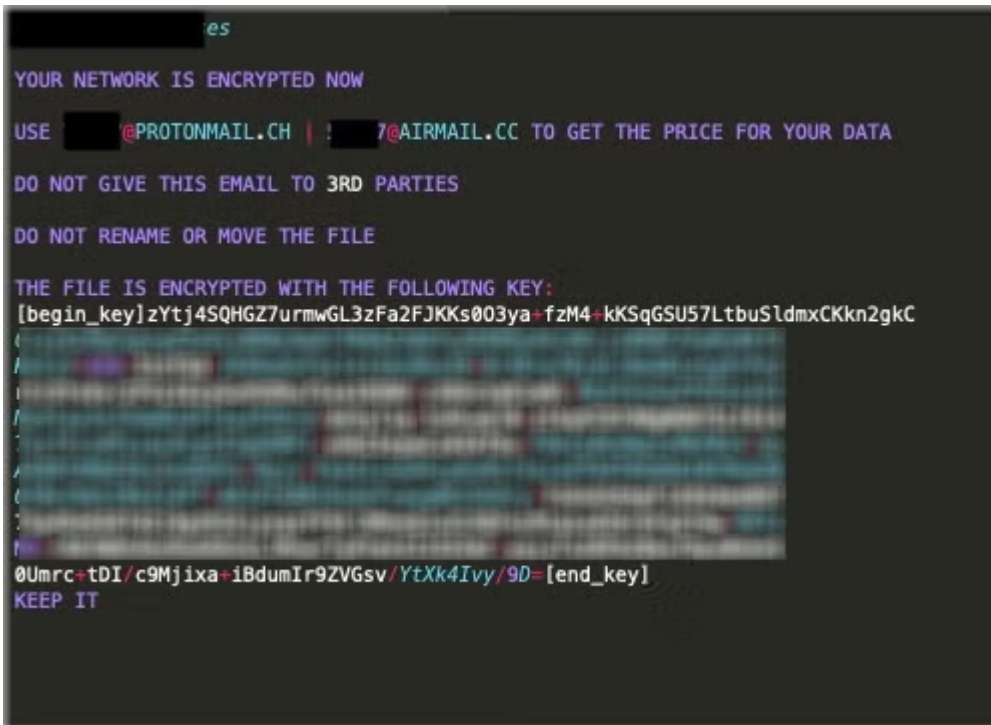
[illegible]es

YOUR NETWORK IS ENCRYPTED NOW

USE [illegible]@PROTONMAIL.CH | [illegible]7@AIRMAIL.CC TO GET THE PRICE FOR YOUR DATA

DO NOT GIVE THIS EMAIL TO 3RD PARTIES

DO NOT RENAME OR MOVE THE FILE

THE FILE IS ENCRYPTED WITH THE FOLLOWING KEY:
[begin_key]zYtj4SQHGZ7urmwGL3zFa2FJKKs0O3ya+fzM4+kKSqGSU57LtbuSldmxCKkn2gkC
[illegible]
0Umrc+tDI/c9Mjixa+iBdumIr9ZVGsv/YtXk4Ivy/9D=[end_key]
KEEP IT